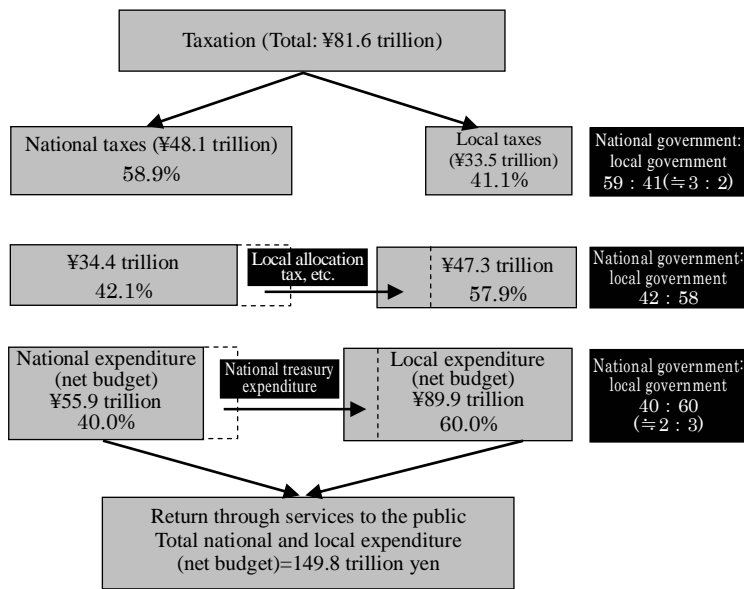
Taxation (Total: ¥81.6 trillion)

National taxes (¥48.1 trillion)
58.9%

Local taxes
(¥33.5 trillion)
41.1%

National government:
local government
59 : 41(≒3 : 2)

¥34.4 trillion
42.1%

Local allocation tax, etc.

¥47.3 trillion
57.9%

National government:
local government
42 : 58

National expenditure
(net budget)
¥55.9 trillion
40.0%

National treasury expenditure

Local expenditure
(net budget)
¥89.9 trillion
60.0%

National government:
local government
40 : 60
(≒2 : 3)

Return through services to the public
Total national and local expenditure
(net budget)=149.8 trillion yen